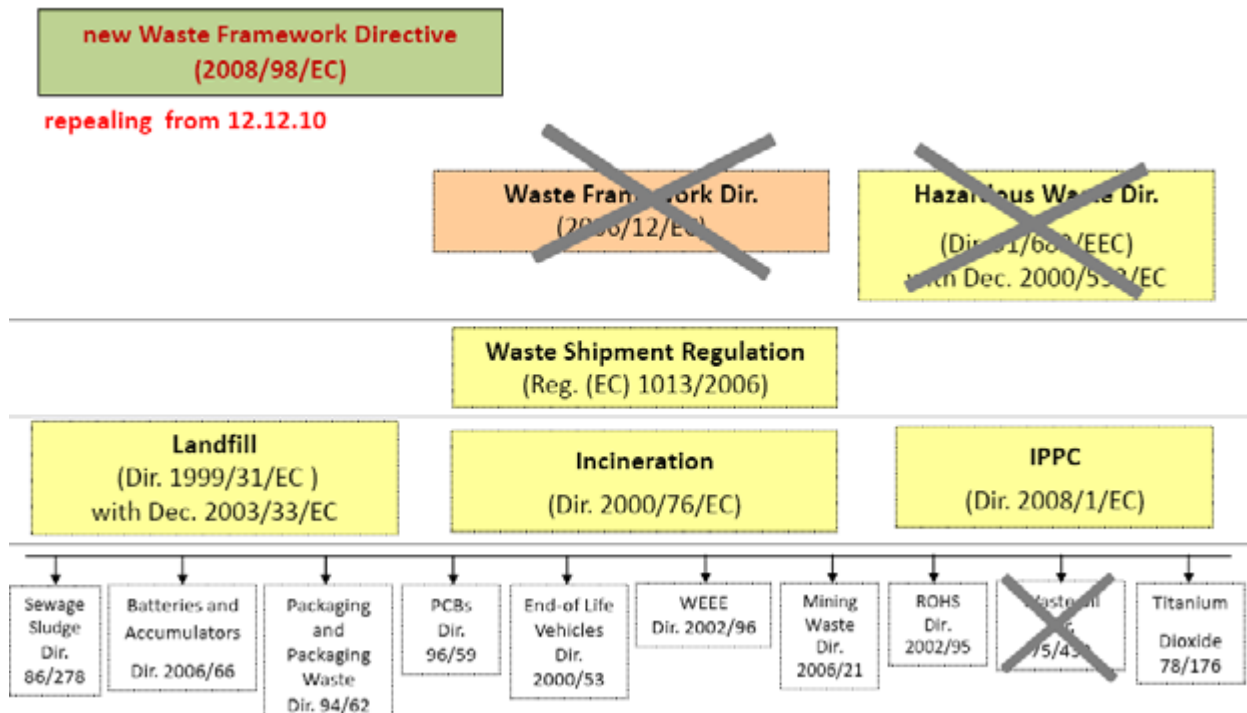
new Waste Framework Directive (2008/98/EC)

repealing from 12.12.10

Waste Fram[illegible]ork Dir. (2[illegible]6/12/E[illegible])

Haza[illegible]ous Wa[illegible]e Dir. (Dir. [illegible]1/68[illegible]/EEC) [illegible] Dec. 2000/5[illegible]/EC

Waste Shipment Regulation (Reg. (EC) 1013/2006)

Landfill (Dir. 1999/31/EC ) with Dec. 2003/33/EC

Incineration (Dir. 2000/76/EC)

IPPC (Dir. 2008/1/EC)

Sewage Sludge Dir. 86/278

Batteries and Accumulators Dir. 2006/66

Packaging and Packaging Waste Dir. 94/62

PCBs Dir. 96/59

End-of Life Vehicles Dir. 2000/53

WEEE Dir. 2002/96

Mining Waste Dir. 2006/21

ROHS Dir. 2002/95

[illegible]aste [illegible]il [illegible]r. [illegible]5/43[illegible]

Titanium Dioxide 78/176